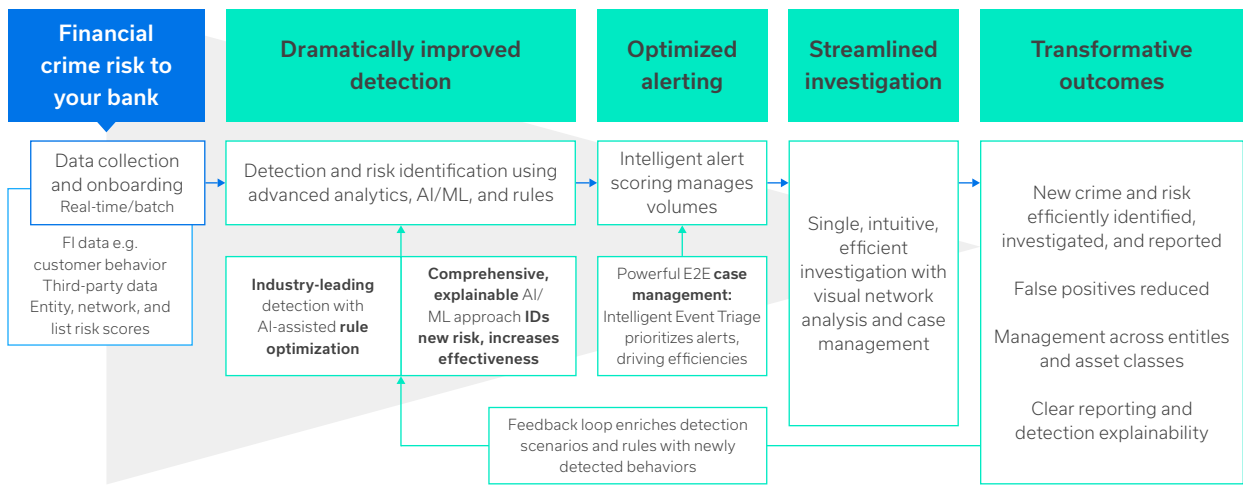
Financial crime risk to your bank

Dramatically improved detection

Optimized alerting

Streamlined investigation

Transformative outcomes

Data collection and onboarding
Real-time/batch

FI data e.g. customer behavior
Third-party data
Entity, network, and list risk scores

Detection and risk identification using advanced analytics, AI/ML, and rules

Industry-leading detection with AI-assisted rule optimization

Comprehensive, explainable AI/ML approach IDs new risk, increases effectiveness

Intelligent alert scoring manages volumes

Powerful E2E case management: Intelligent Event Triage prioritizes alerts, driving efficiencies

Single, intuitive, efficient investigation with visual network analysis and case management

New crime and risk efficiently identified, investigated, and reported

False positives reduced

Management across entitles and asset classes

Clear reporting and detection explainability

Feedback loop enriches detection scenarios and rules with newly detected behaviors